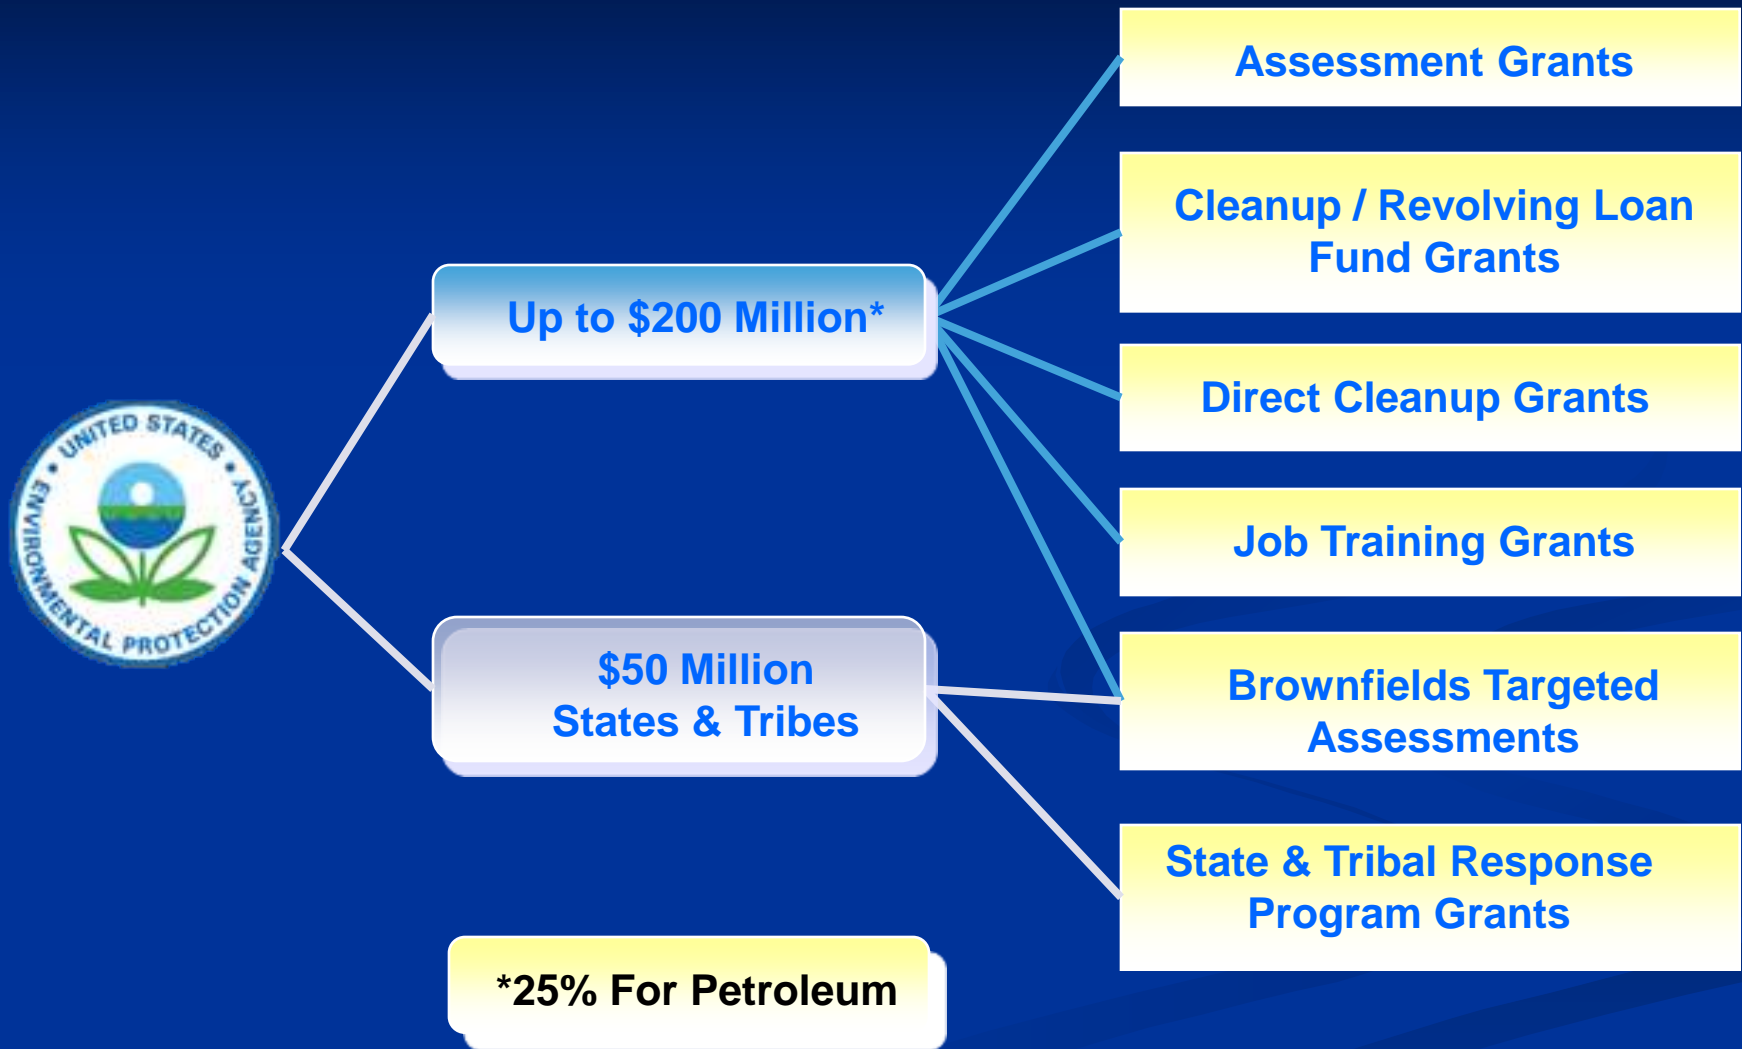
UNITED STATES ENVIRONMENTAL PROTECTION AGENCY

Up to \$200 Million*

\$50 Million
States & Tribes

*25% For Petroleum

Assessment Grants

Cleanup / Revolving Loan Fund Grants

Direct Cleanup Grants

Job Training Grants

Brownfields Targeted Assessments

State & Tribal Response Program Grants